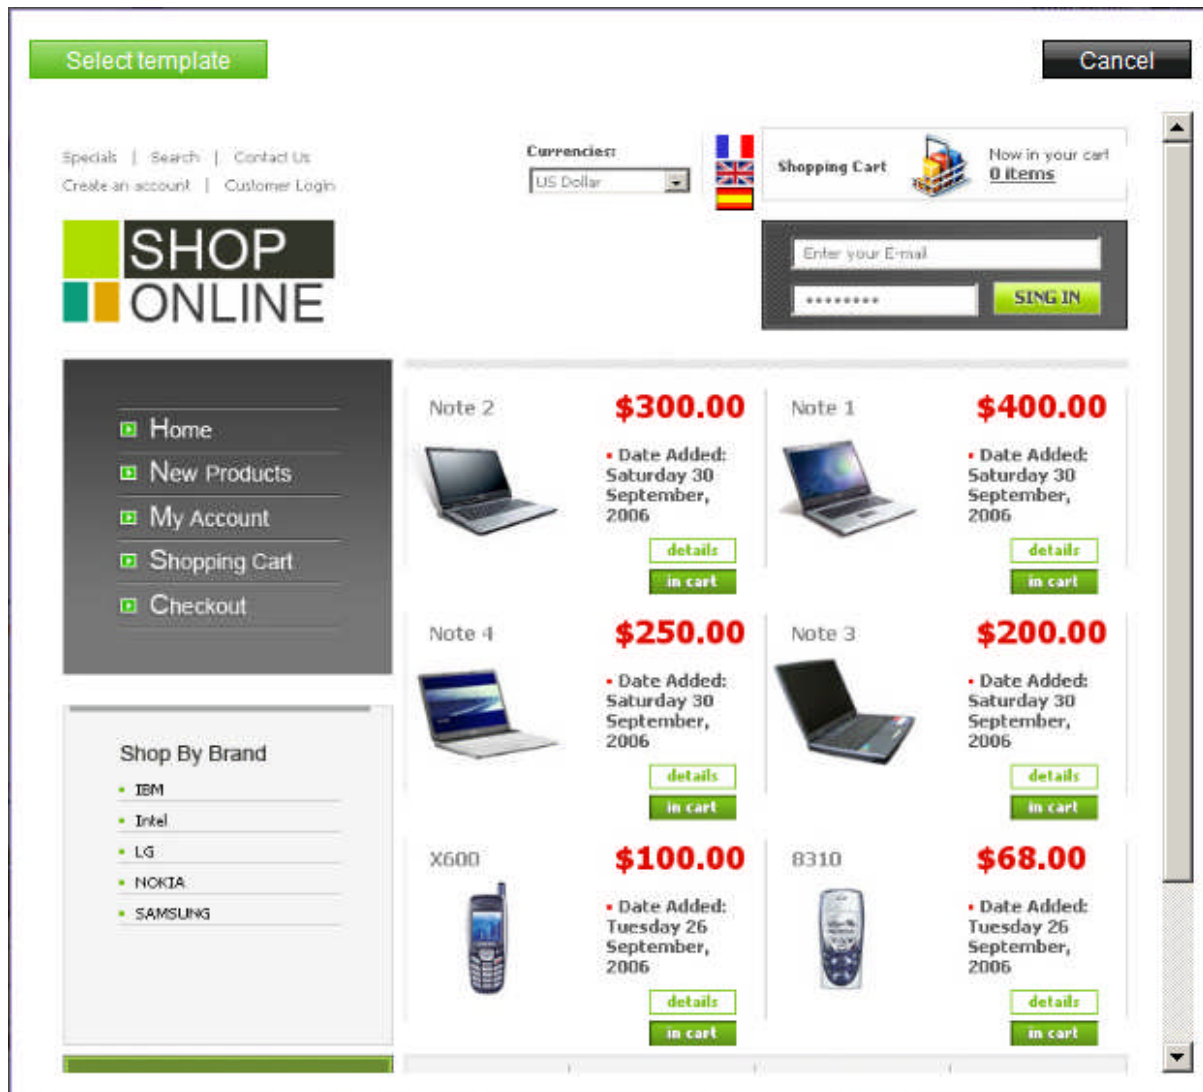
Select template

Cancel

Specials | Search | Contact Us
Create an account | Customer Login

Currencies:
US Dollar

Shopping Cart
Now in your cart
0 items

SHOP
ONLINE

Enter your E-mail
•••••••••
SING IN

Home
New Products
My Account
Shopping Cart
Checkout

Shop By Brand
IBM
Intel
LG
NOKIA
SAMSUNG

Note 2
$300.00
• Date Added: Saturday 30 September, 2006
details
in cart

Note 1
$400.00
• Date Added: Saturday 30 September, 2006
details
in cart

Note 4
$250.00
• Date Added: Saturday 30 September, 2006
details
in cart

Note 3
$200.00
• Date Added: Saturday 30 September, 2006
details
in cart

X600
$100.00
• Date Added: Tuesday 26 September, 2006
details
in cart

8310
$68.00
• Date Added: Tuesday 26 September, 2006
details
in cart